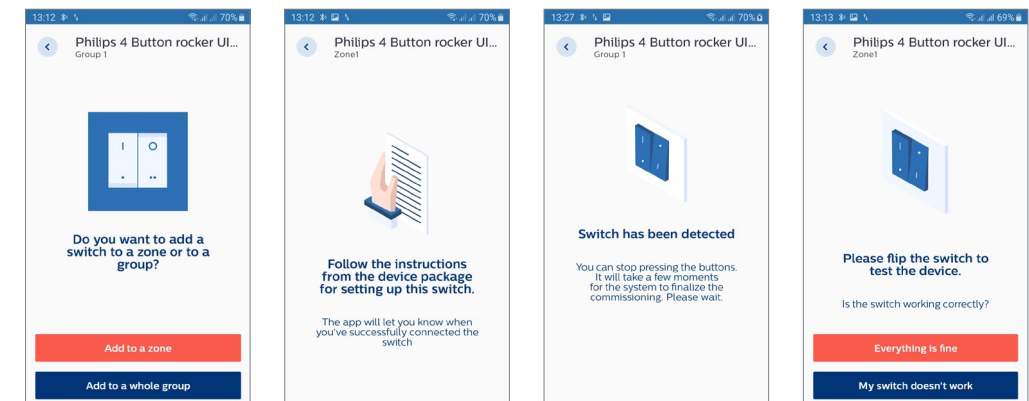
13:12 70%

Philips 4 Button rocker UI...
Group 1

I O

Do you want to add a switch to a zone or to a group?

Add to a zone

Add to a whole group

13:12 70%

Philips 4 Button rocker UI...
Zone1

Follow the instructions from the device package for setting up this switch.

The app will let you know when you've successfully connected the switch

13:27 70%

Philips 4 Button rocker UI...
Group 1

Switch has been detected

You can stop pressing the buttons. It will take a few moments for the system to finalize the commissioning. Please wait.

13:13 69%

Philips 4 Button rocker UI...
Zone1

Please flip the switch to test the device.

Is the switch working correctly?

Everything is fine

My switch doesn't work